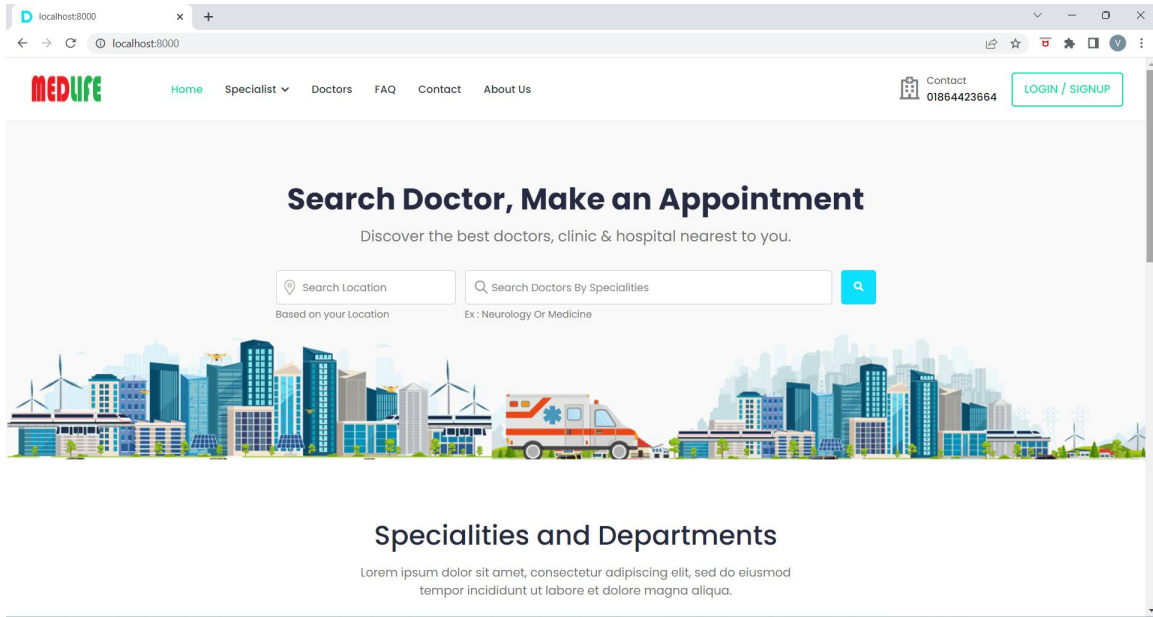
localhost:8000

localhost:8000

MEDLIFE

Home Specialist Doctors FAQ Contact About Us

Contact
01864423664

LOGIN / SIGNUP

Search Doctor, Make an Appointment

Discover the best doctors, clinic & hospital nearest to you.

Search Location

Search Doctors By Specialities

Based on your Location

Ex : Neurology Or Medicine

Specialities and Departments

Lorem ipsum dolor sit amet, consectetur adipiscing elit, sed do eiusmod tempor incididunt ut labore et dolore magna aliqua.